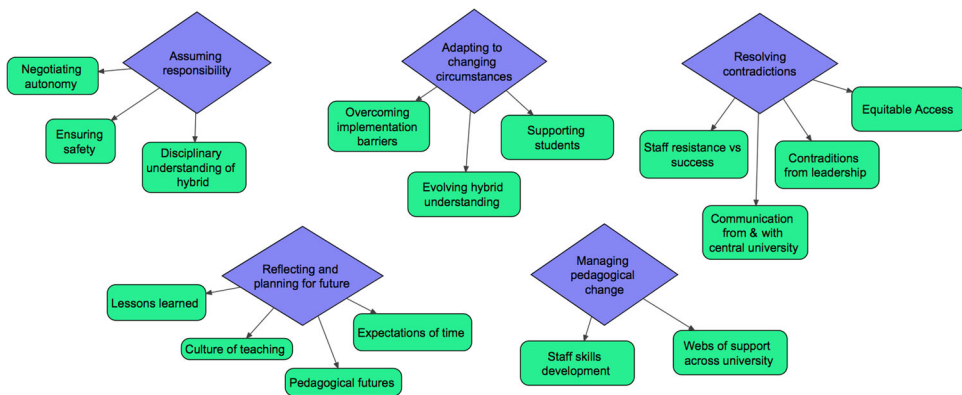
Assuming responsibility

Negotiating autonomy

Ensuring safety

Disciplinary understanding of hybrid

Adapting to changing circumstances

Overcoming implementation barriers

Supporting students

Evolving hybrid understanding

Resolving contradictions

Equitable Access

Staff resistance vs success

Contraditions from leadership

Communication from & with central university

Reflecting and planning for future

Lessons learned

Culture of teaching

Expectations of time

Pedagogical futures

Managing pedagogical change

Staff skills development

Webs of support across university